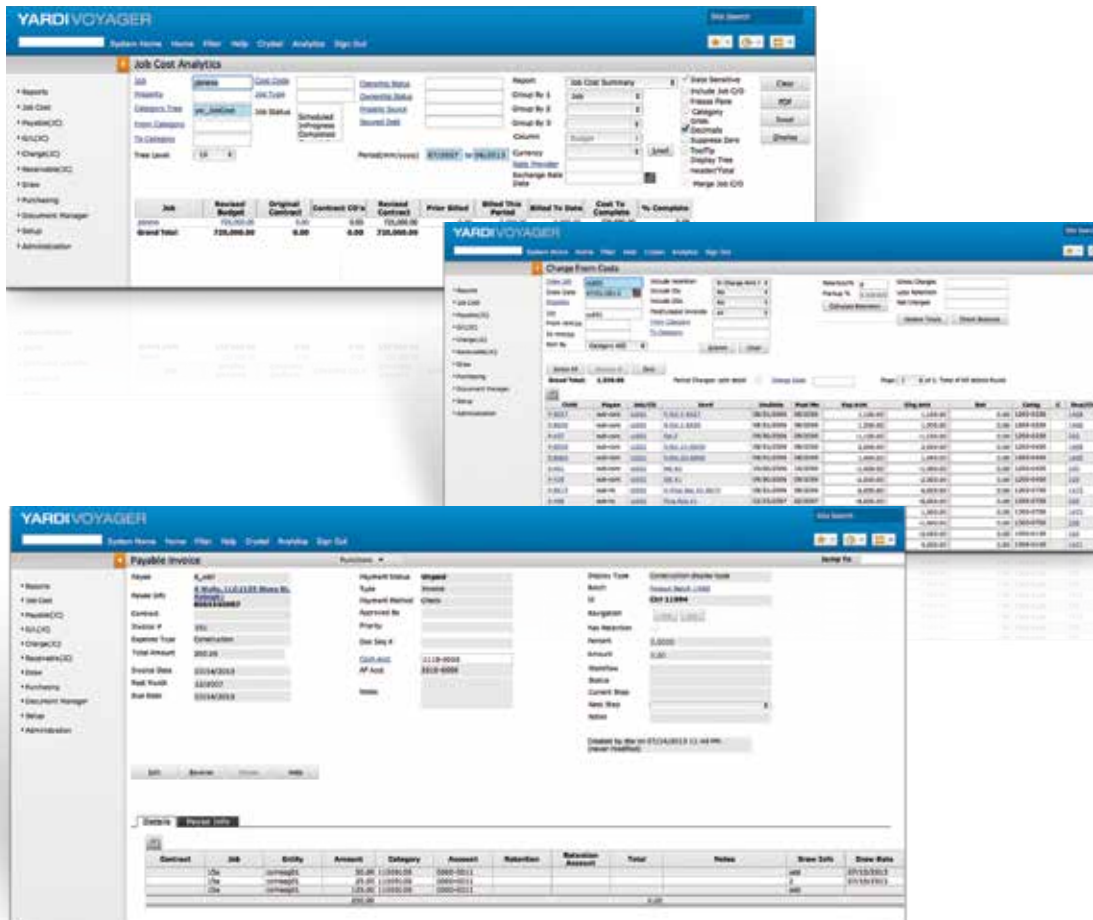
YARDI VOYAGER

System Home Home Filter Help Crystal Analytics Sign Out

Job Cost Analytics

Job Cost Code
Property Job Type
Category Tree Job Status
From Category
To Category
Tree Level

Report Job Cost Summary
Group By 1 Job
Group By 2
Group By 3
Column Budget
Currency
Period(mm/yyyy) to
Exchange Rate Date

Date Sensitive
Include Job C/O
Freeze Pane
Category Grids
Decimals
Suppress Zero
ToolTip
Display Tree
Header/Total
Merge Job C/O

Clear
PDF
Excel
Display

Reports
Job Cost
Payable(JC)
G/L(JC)
Charge(JC)
Receivable(JC)
Draw
Purchasing
Document Manager
Setup
Administration

| Job | Revised Budget | Original Contract | Contract CO's | Revised Contract | Prior Billed | Billed This Period | Billed To Date | Cost To Complete | % Complete |
|---|---|---|---|---|---|---|---|---|---|
| Grand Total | 720,000.00 | 0.00 | 0.00 | 720,000.00 | | | | | |

YARDI VOYAGER

Charge From Costs

Grand Total 2,559.00

Payable Invoice

Functions

Payee
Payee Info
Contract
Invoice # 151
Expense Type Construction
Total Amount 200.00
Invoice Date 07/14/2013
Post Month 12/2007
Due Date 07/14/2013

Payment Status Unpaid
Type Invoice
Payment Method Check
Approved By
Priority
Doc Seq #
Cash Acct 1110-0000
AP Acct 2110-0000
Notes

Display Type Construction display type
Batch
Id Ctrl 11994
Navigation
Has Retention
Percent 0.0000
Amount 0.00
Workflow
Status
Current Step
Next Step
Notes

Edit Reverse Void Help

Details Payee Info

| Contract | Job | Entity | Amount | Category | Account | Retention | Retention Amount | Total | Notes | Draw Info | Draw Date |
|---|---|---|---|---|---|---|---|---|---|---|---|